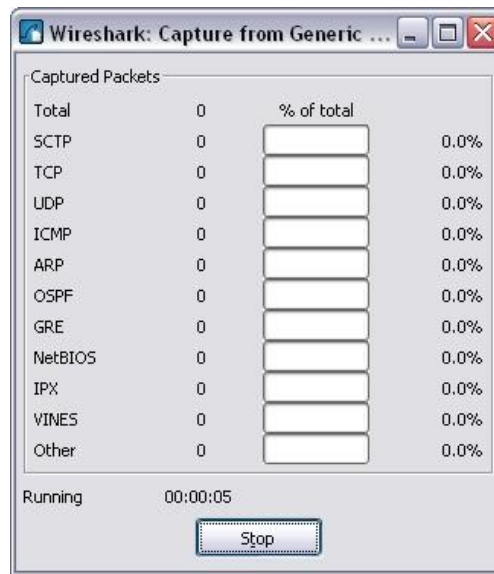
Wireshark: Capture from Generic ...

Captured Packets

| | | | |
|---|---|---|---|
| Total | 0 | % of total | |
| SCTP | 0 | | 0.0% |
| TCP | 0 | | 0.0% |
| UDP | 0 | | 0.0% |
| ICMP | 0 | | 0.0% |
| ARP | 0 | | 0.0% |
| OSPF | 0 | | 0.0% |
| GRE | 0 | | 0.0% |
| NetBIOS | 0 | | 0.0% |
| IPX | 0 | | 0.0% |
| VINES | 0 | | 0.0% |
| Other | 0 | | 0.0% |

Running 00:00:05

Stop